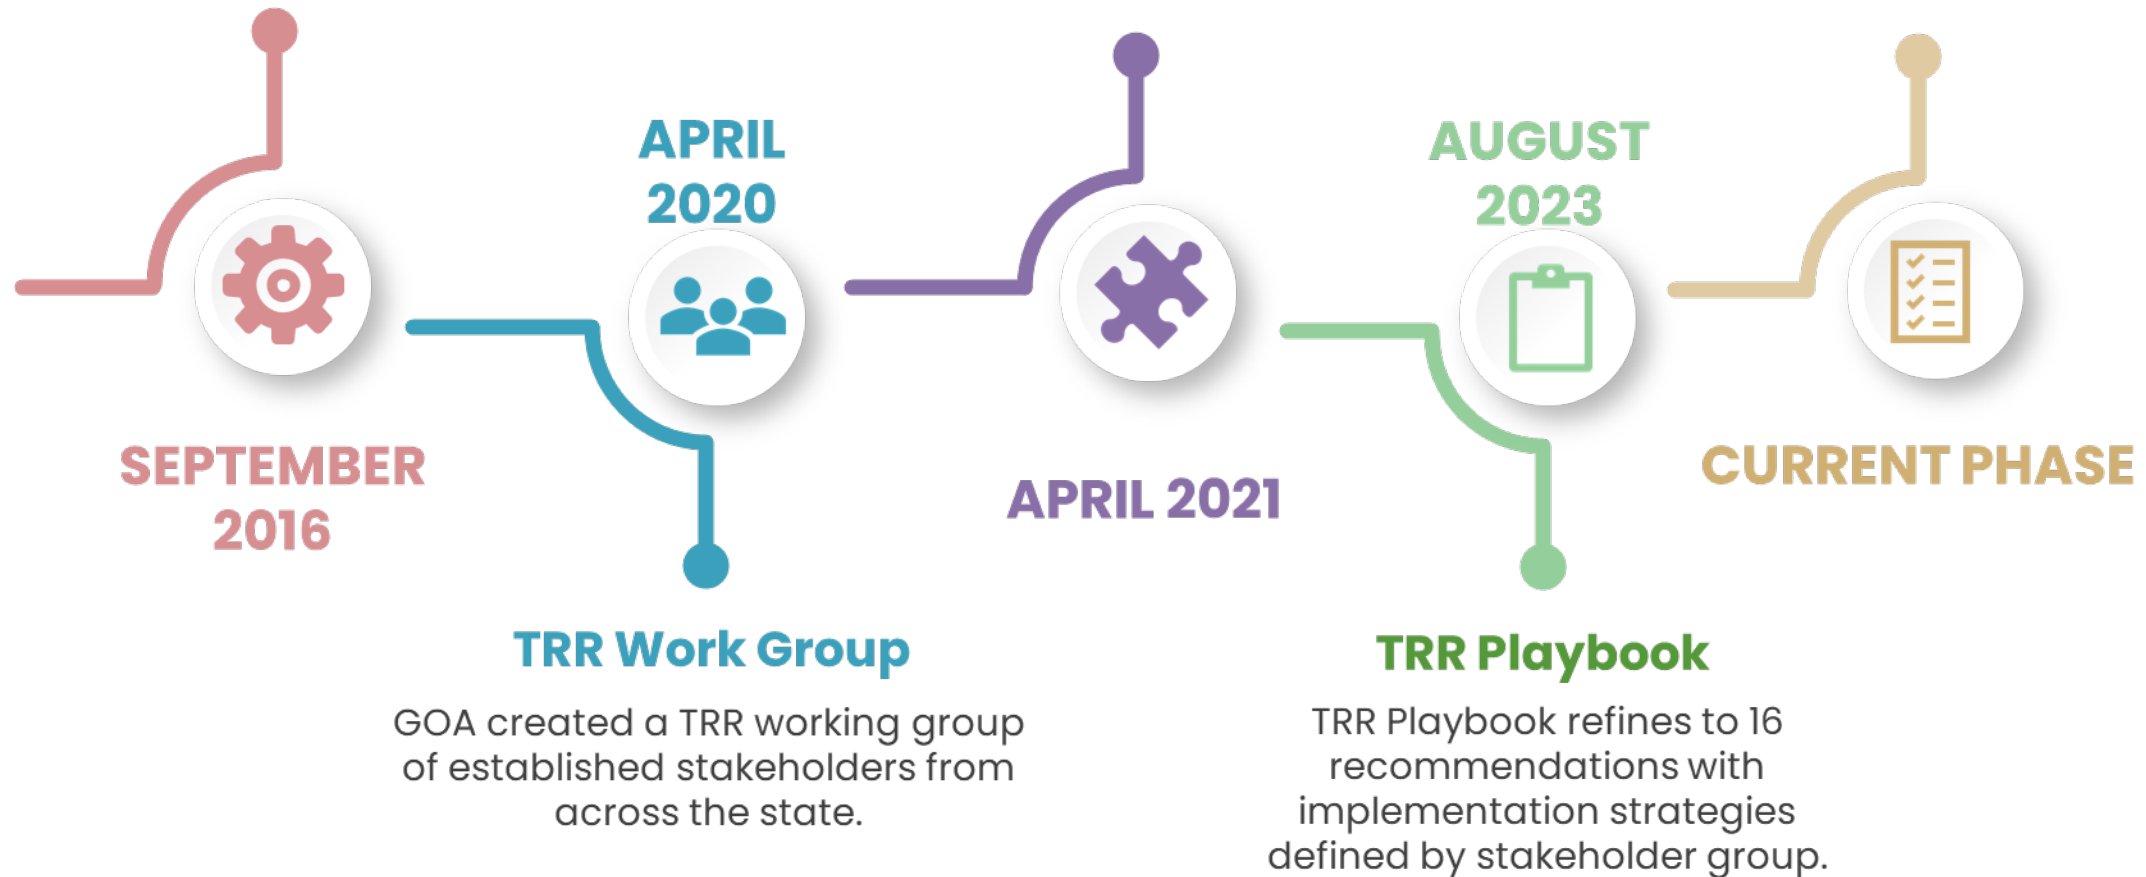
APRIL 2020

AUGUST 2023

SEPTEMBER 2016

APRIL 2021

CURRENT PHASE

TRR Work Group

GOA created a TRR working group of established stakeholders from across the state.

TRR Playbook

TRR Playbook refines to 16 recommendations with implementation strategies defined by stakeholder group.